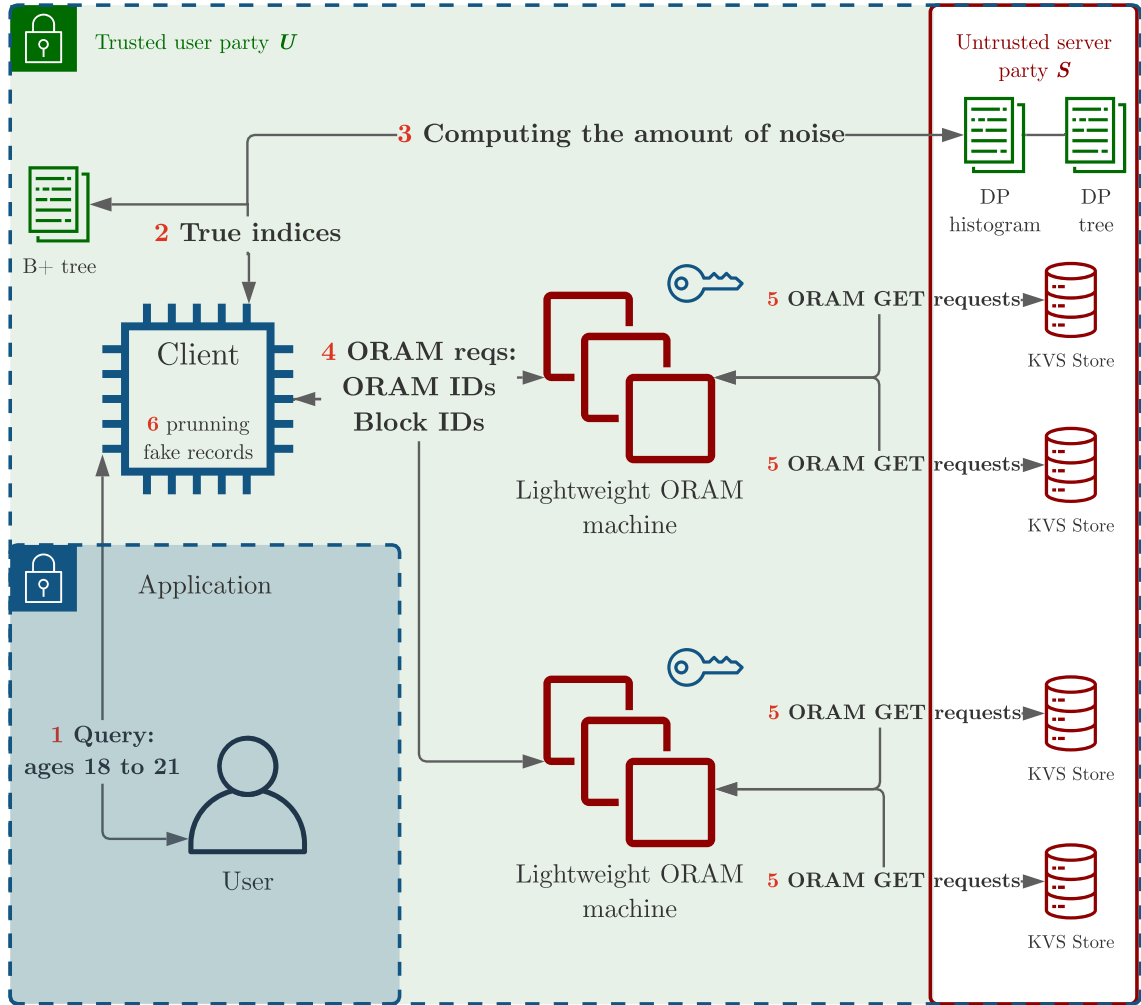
Trusted user party $\boldsymbol{U}$

Untrusted server party $\boldsymbol{S}$

3 Computing the amount of noise

DP histogram

DP tree

B+ tree

2 True indices

Client

6 prunning fake records

4 ORAM reqs: ORAM IDs Block IDs

5 ORAM GET requests

KVS Store

5 ORAM GET requests

KVS Store

Lightweight ORAM machine

Application

1 Query: ages 18 to 21

User

5 ORAM GET requests

KVS Store

Lightweight ORAM machine

5 ORAM GET requests

KVS Store